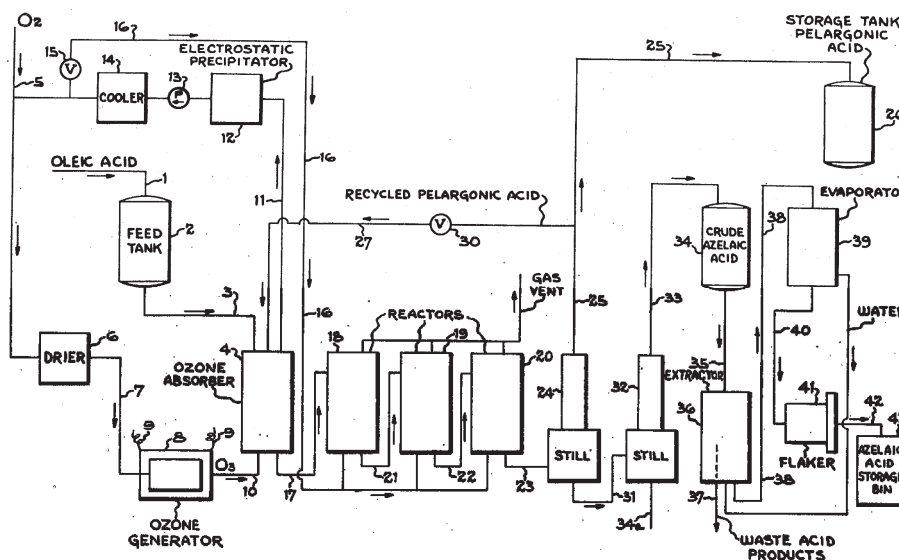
$O_2$
16
15
V
5
14
COOLER
13
ELECTROSTATIC PRECIPITATOR
12
16
11
OLEIC ACID
1
FEED TANK
2
3
DRIER
6
7
9
8
9
OZONE GENERATOR
$O_3$
10
4
OZONE ABSORBER
16
17
27
RECYCLED PELARGONIC ACID
V
30
18
REACTORS
19
20
21
22
23
GAS VENT
25
24
STILL
31
25
STORAGE TANK PELARGONIC ACID
26
33
32
STILL
34
34
CRUDE AZELAIC ACID
35
EXTRACTOR
36
37
38
WASTE ACID PRODUCTS
38
EVAPORATOR
39
40
WATER
41
FLAKER
42
AZELAIC ACID STORAGE BIN
4